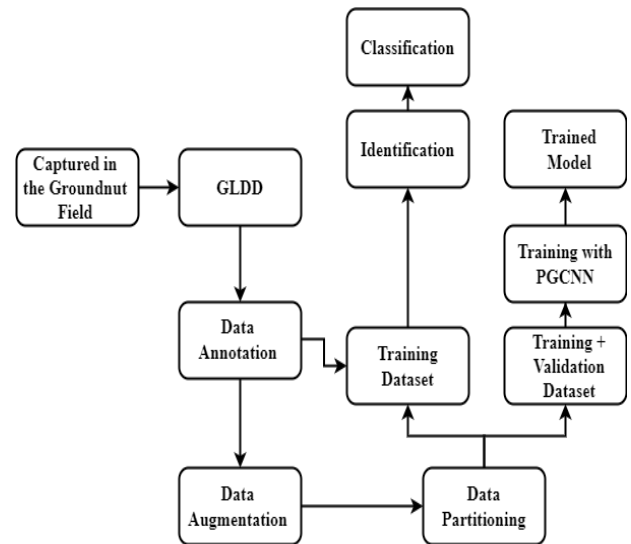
Classification

Identification

Trained Model

Captured in the Groundnut Field

GLDD

Training with PGCNN

Data Annotation

Training Dataset

Training + Validation Dataset

Data Augmentation

Data Partitioning